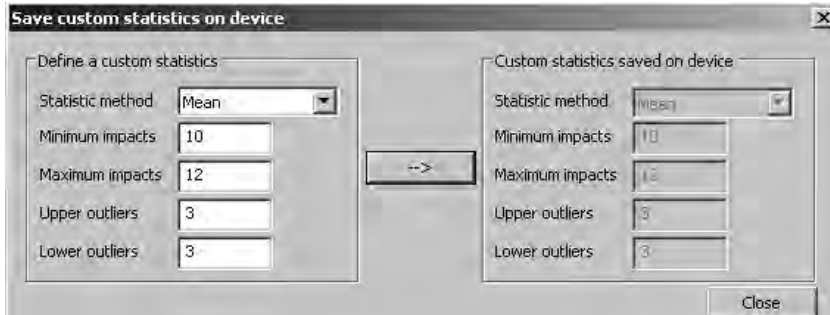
Save custom statistics on device

×

Define a custom statistics

Statistic method Mean

Minimum impacts 10

Maximum impacts 12

Upper outliers 3

Lower outliers 3

-->

Custom statistics saved on device

Statistic method Mean

Minimum impacts 10

Maximum impacts 12

Upper outliers 3

Lower outliers 3

Close